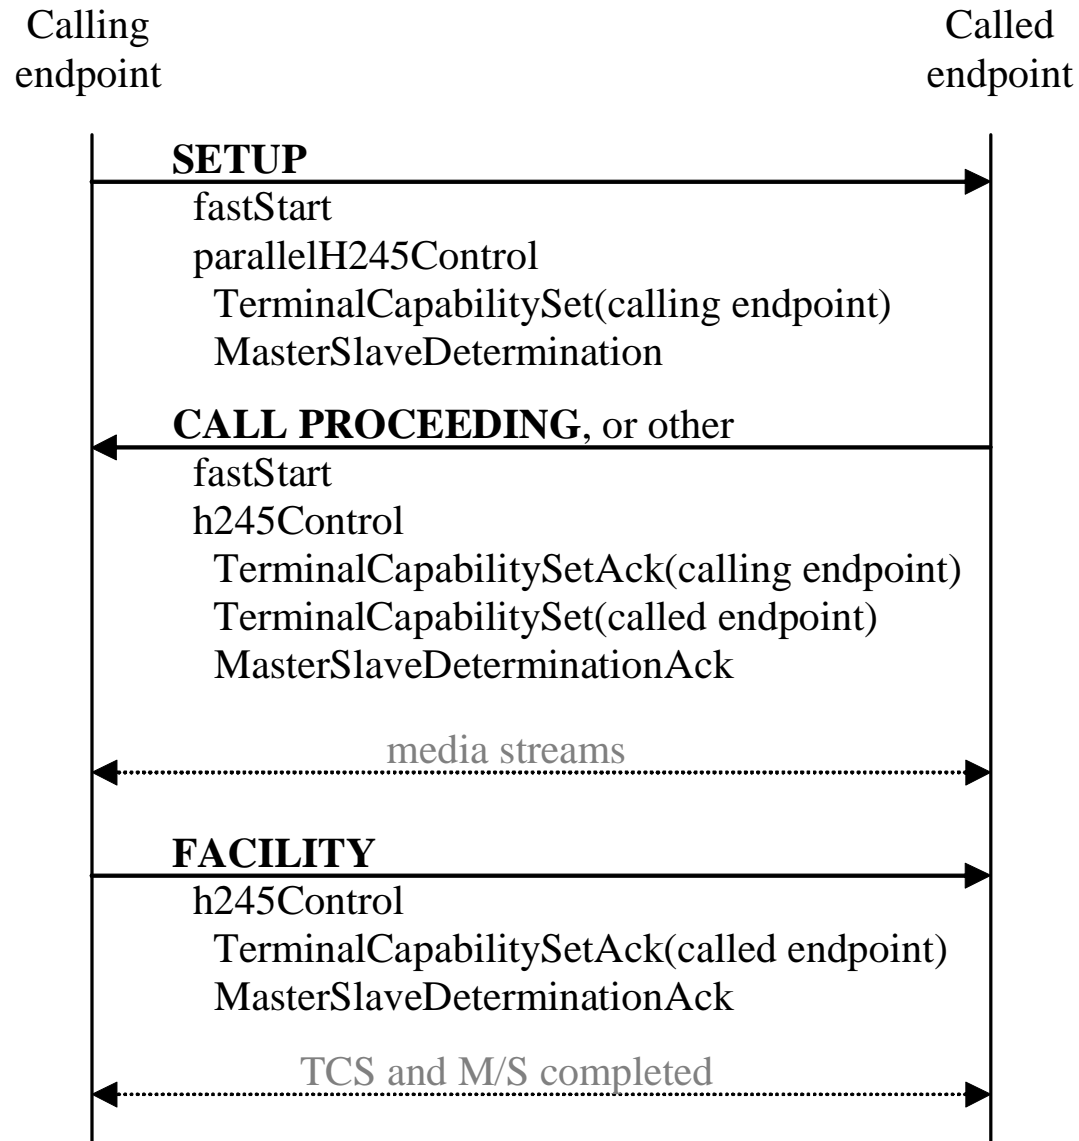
Calling endpoint

Called endpoint

**SETUP**

fastStart

parallelH245Control

TerminalCapabilitySet(calling endpoint)

MasterSlaveDetermination

**CALL PROCEEDING**, or other

fastStart

h245Control

TerminalCapabilitySetAck(calling endpoint)

TerminalCapabilitySet(called endpoint)

MasterSlaveDeterminationAck

media streams

**FACILITY**

h245Control

TerminalCapabilitySetAck(called endpoint)

MasterSlaveDeterminationAck

TCS and M/S completed